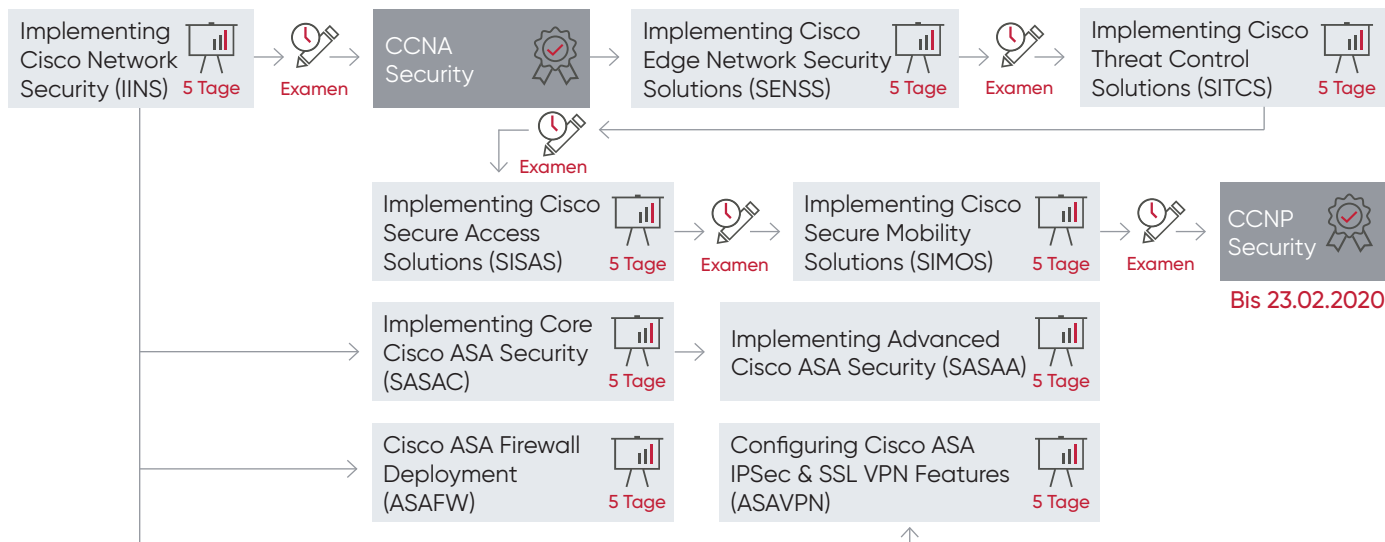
Implementing Cisco Network Security (IINS) 5 Tage

Examen

CCNA Security

Implementing Cisco Edge Network Security Solutions (SENSS) 5 Tage

Examen

Implementing Cisco Threat Control Solutions (SITCS) 5 Tage

Examen

Implementing Cisco Secure Access Solutions (SISAS) 5 Tage

Examen

Implementing Cisco Secure Mobility Solutions (SIMOS) 5 Tage

Examen

CCNP Security

Bis 23.02.2020

Implementing Core Cisco ASA Security (SASAC) 5 Tage

Implementing Advanced Cisco ASA Security (SASAA) 5 Tage

Cisco ASA Firewall Deployment (ASAFW) 5 Tage

Configuring Cisco ASA IPSec & SSL VPN Features (ASAVPN) 5 Tage